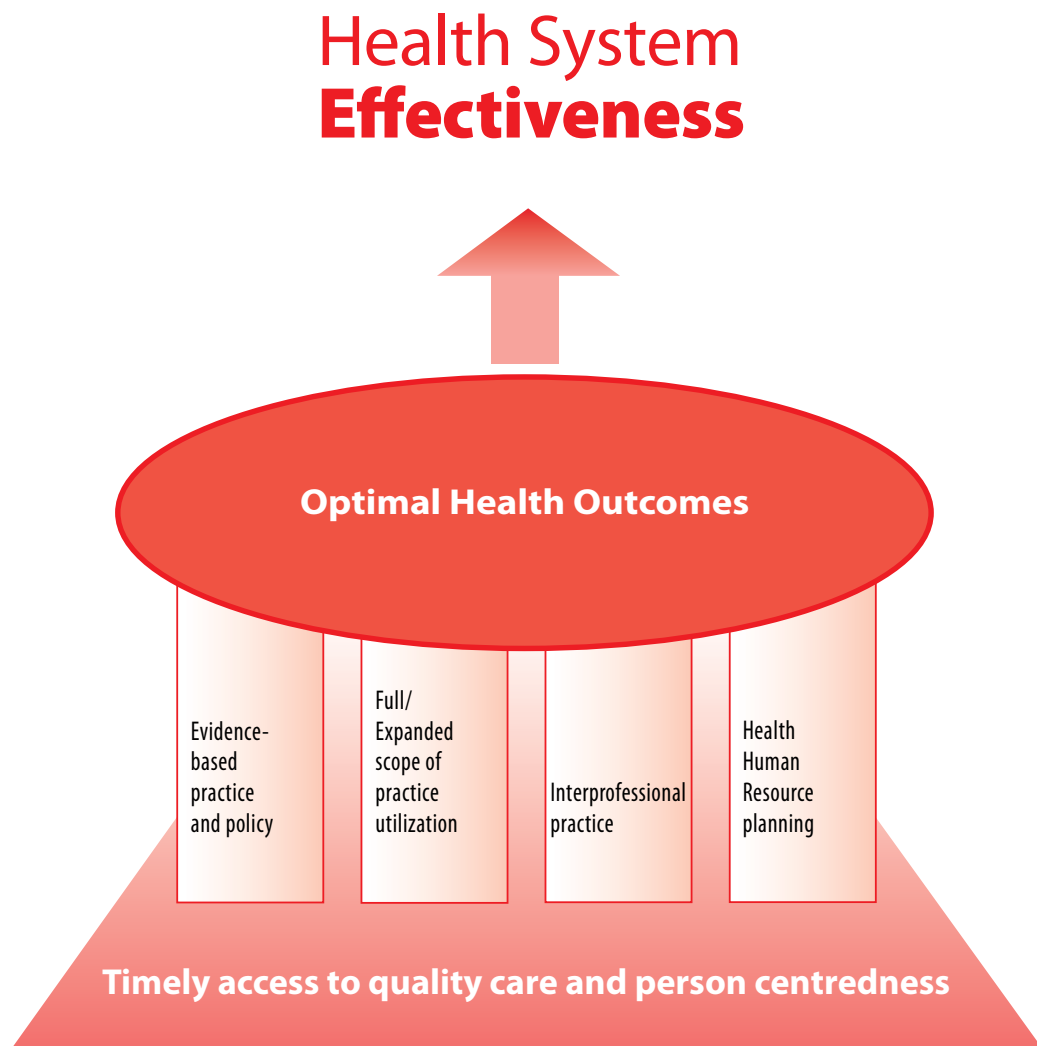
Health System
Effectiveness

Optimal Health Outcomes

Evidence-based practice and policy

Full/ Expanded scope of practice utilization

Interprofessional practice

Health Human Resource planning

Timely access to quality care and person centredness